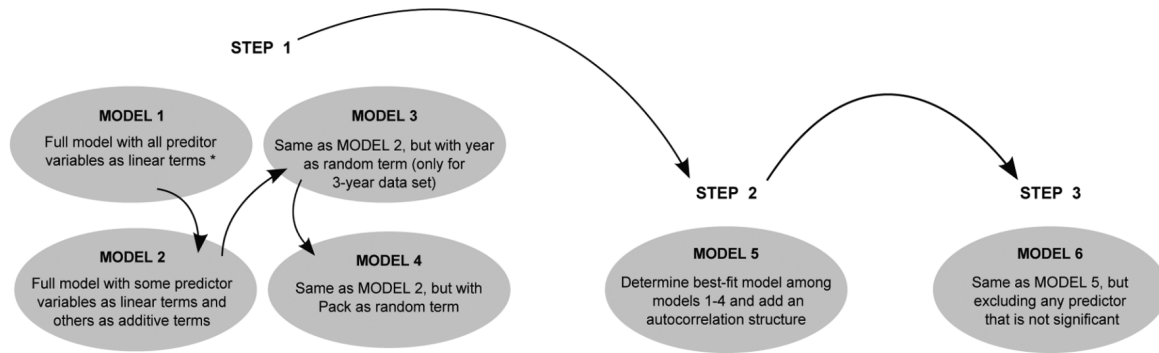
STEP 1

MODEL 1
Full model with all preditor variables as linear terms *

MODEL 3
Same as MODEL 2, but with year as random term (only for 3-year data set)

MODEL 2
Full model with some predictor variables as linear terms and others as additive terms

MODEL 4
Same as MODEL 2, but with Pack as random term

STEP 2

MODEL 5
Determine best-fit model among models 1-4 and add an autocorrelation structure

STEP 3

MODEL 6
Same as MODEL 5, but excluding any predictor that is not significant